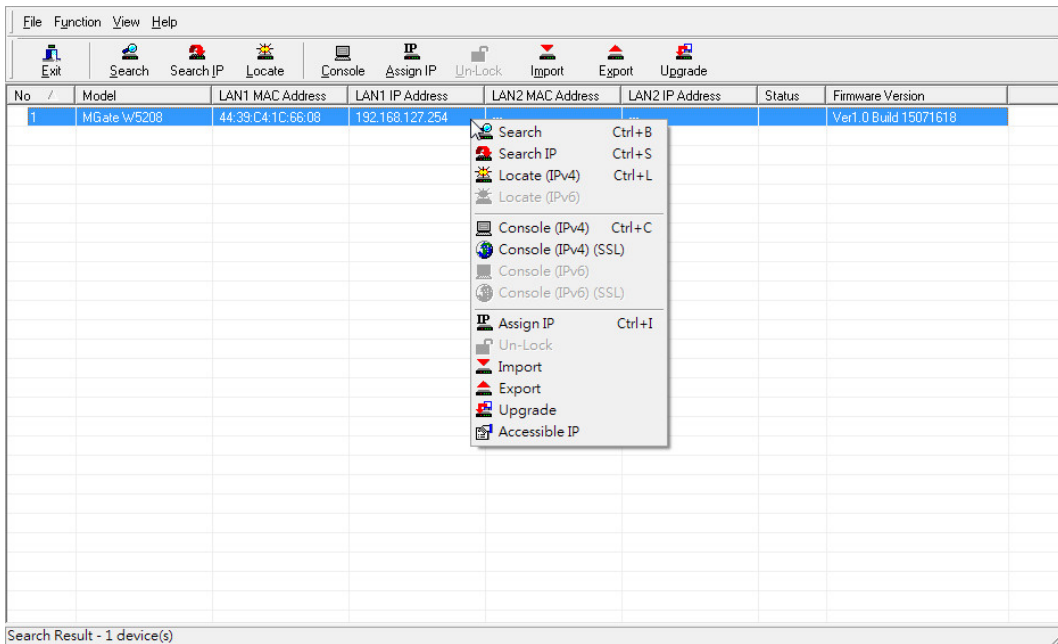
File Function View Help

Exit | Search | Search IP | Locate | Console | Assign IP | Un-Lock | Import | Export | Upgrade

| No / | Model | LAN1 MAC Address | LAN1 IP Address | LAN2 MAC Address | LAN2 IP Address | Status | Firmware Version |
|---|---|---|---|---|---|---|---|
| 1 | MGate W5208 | 44:39:C4:1C:66:08 | 192.168.127.254 | ... | ... | | Ver1.0 Build 15071618 |

Search Ctrl+B
Search IP Ctrl+S
Locate (IPv4) Ctrl+L
Locate (IPv6)

Console (IPv4) Ctrl+C
Console (IPv4) (SSL)
Console (IPv6)
Console (IPv6) (SSL)

Assign IP Ctrl+I
Un-Lock
Import
Export
Upgrade
Accessible IP

Search Result - 1 device(s)